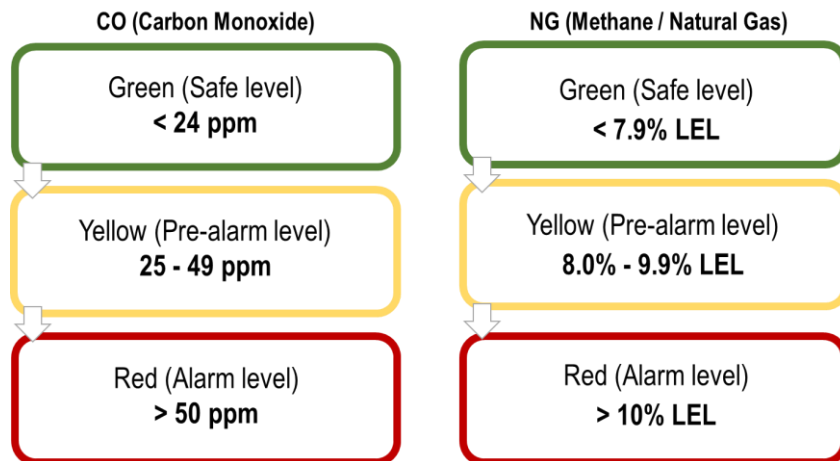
CO (Carbon Monoxide)

Green (Safe level)
< 24 ppm

Yellow (Pre-alarm level)
25 - 49 ppm

Red (Alarm level)
> 50 ppm

NG (Methane / Natural Gas)

Green (Safe level)
< 7.9% LEL

Yellow (Pre-alarm level)
8.0% - 9.9% LEL

Red (Alarm level)
> 10% LEL